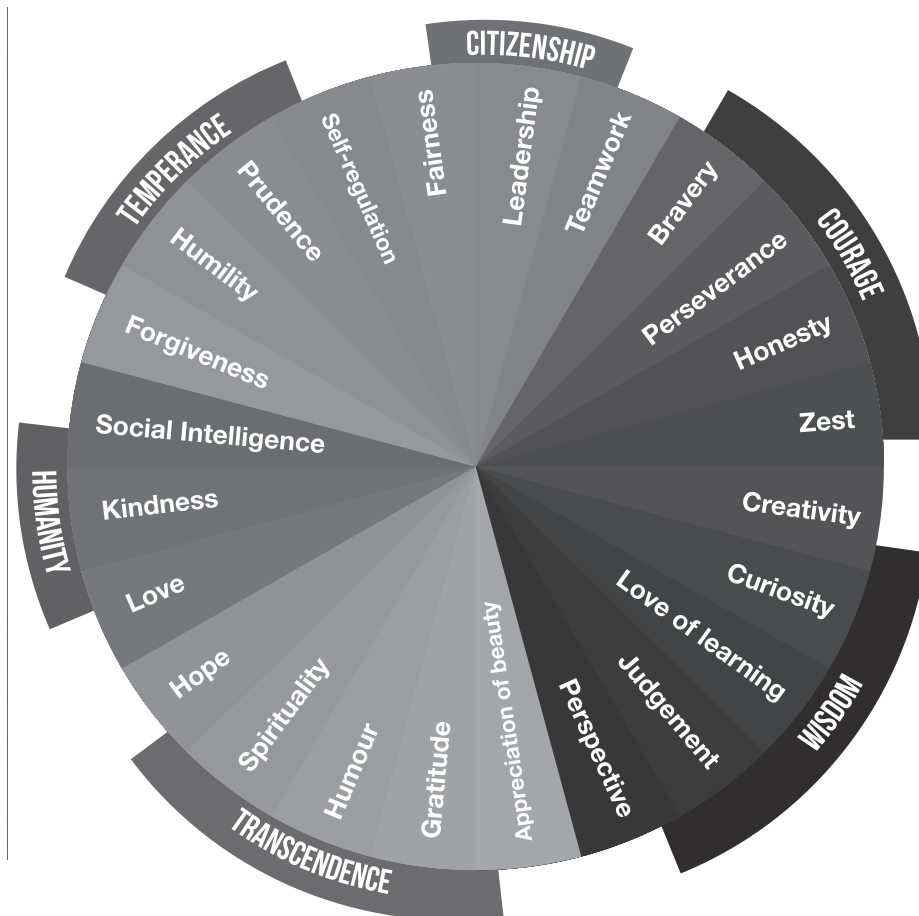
CITIZENSHIP
Fairness
Leadership
Teamwork

COURAGE
Bravery
Perseverance
Honesty
Zest

WISDOM
Creativity
Curiosity
Love of learning
Judgement
Perspective

TRANSCENDENCE
Appreciation of beauty
Gratitude
Humour
Spirituality
Hope

HUMANITY
Love
Kindness
Social Intelligence

TEMPERANCE
Forgiveness
Humility
Prudence
Self-regulation